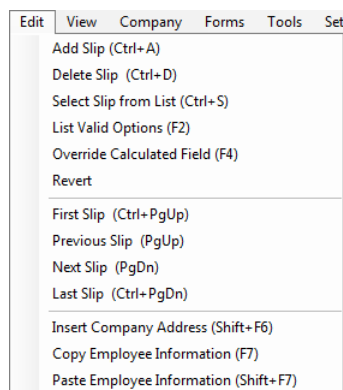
Edit View Company Forms Tools Set

Add Slip (Ctrl+A)
Delete Slip (Ctrl+D)
Select Slip from List (Ctrl+S)
List Valid Options (F2)
Override Calculated Field (F4)
Revert

First Slip (Ctrl+PgUp)
Previous Slip (PgUp)
Next Slip (PgDn)
Last Slip (Ctrl+PgDn)

Insert Company Address (Shift+F6)
Copy Employee Information (F7)
Paste Employee Information (Shift+F7)